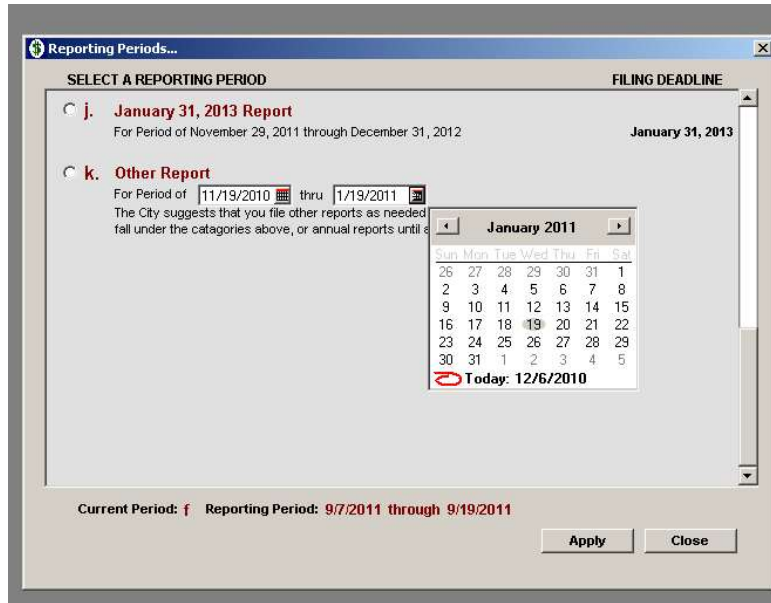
Reporting Periods...

SELECT A REPORTING PERIOD

FILING DEADLINE

j. January 31, 2013 Report

For Period of November 29, 2011 through December 31, 2012

January 31, 2013

k. Other Report

For Period of 11/19/2010 thru 1/19/2011

The City suggests that you file other reports as needed fall under the catagories above, or annual reports until a

January 2011

| Sun | Mon | Tue | Wed | Thu | Fri | Sat |
|---|---|---|---|---|---|---|
| 26 | 27 | 28 | 29 | 30 | 31 | 1 |
| 2 | 3 | 4 | 5 | 6 | 7 | 8 |
| 9 | 10 | 11 | 12 | 13 | 14 | 15 |
| 16 | 17 | 18 | 19 | 20 | 21 | 22 |
| 23 | 24 | 25 | 26 | 27 | 28 | 29 |
| 30 | 31 | 1 | 2 | 3 | 4 | 5 |

Today: 12/6/2010

Current Period: f Reporting Period: 9/7/2011 through 9/19/2011

Apply

Close